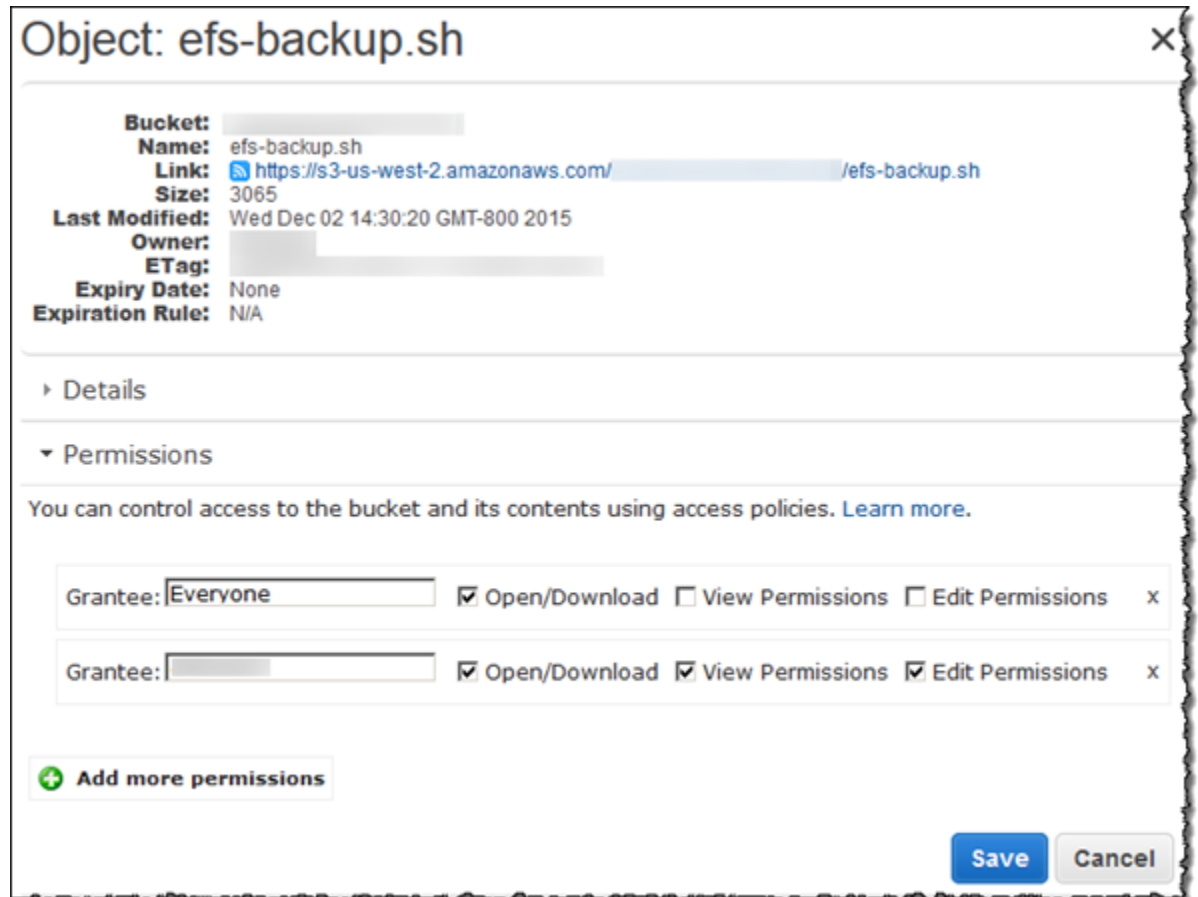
Object: efs-backup.sh ×

Bucket: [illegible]
Name: efs-backup.sh
Link: https://s3-us-west-2.amazonaws.com/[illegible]/efs-backup.sh
Size: 3065
Last Modified: Wed Dec 02 14:30:20 GMT-800 2015
Owner: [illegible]
ETag: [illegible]
Expiry Date: None
Expiration Rule: N/A

Details

Permissions

You can control access to the bucket and its contents using access policies. Learn more.

Grantee: Everyone ☑ Open/Download ☐ View Permissions ☐ Edit Permissions x

Grantee: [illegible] ☑ Open/Download ☑ View Permissions ☑ Edit Permissions x

Add more permissions

Save Cancel